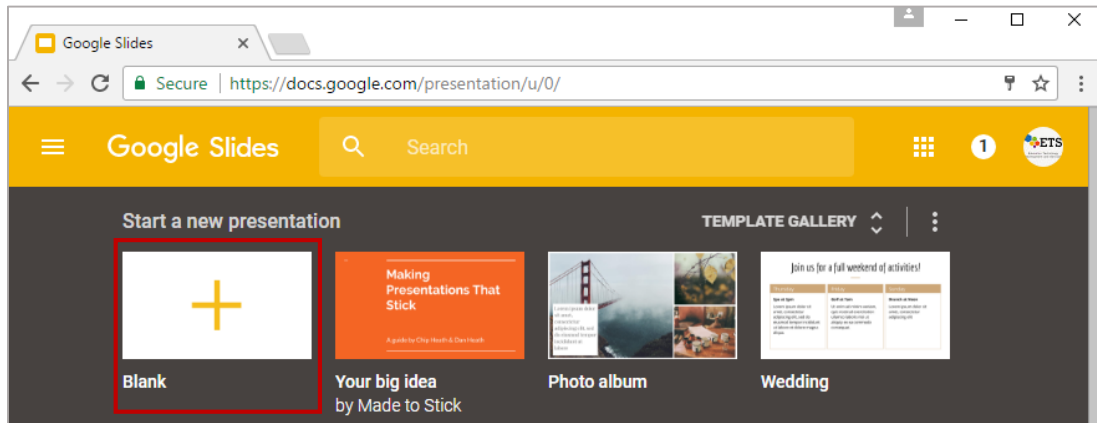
Google Slides

Secure | https://docs.google.com/presentation/u/0/

Google Slides

Search

1

ETS

Start a new presentation

TEMPLATE GALLERY

Making Presentations That Stick

A guide by Chip Heath & Dan Heath

Join us for a full weekend of activities!

Blank

Your big idea
by Made to Stick

Photo album

Wedding